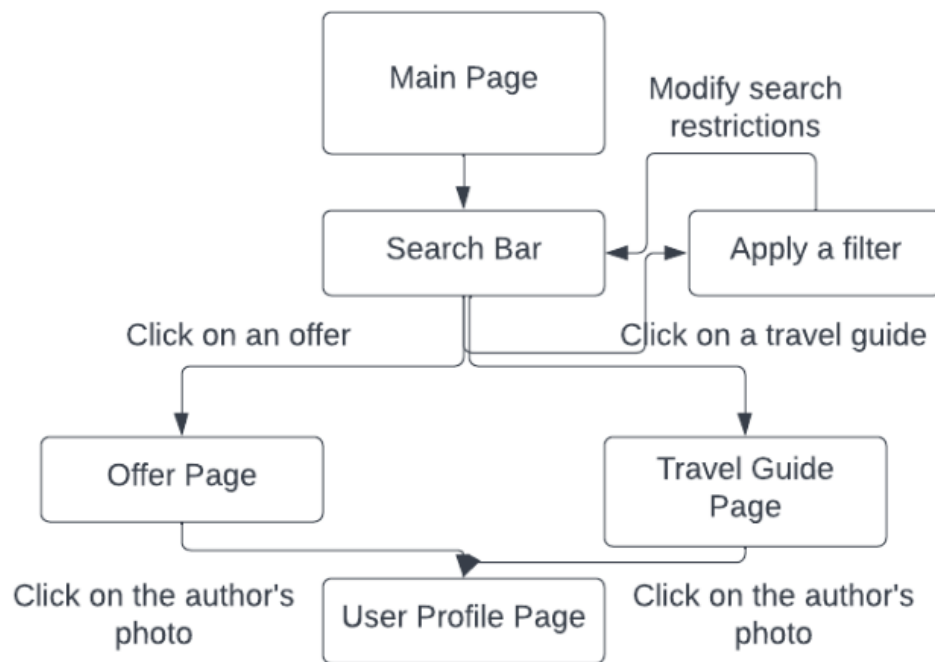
Main Page

Modify search restrictions

Search Bar

Apply a filter

Click on an offer

Click on a travel guide

Offer Page

Travel Guide Page

Click on the author's photo

User Profile Page

Click on the author's photo